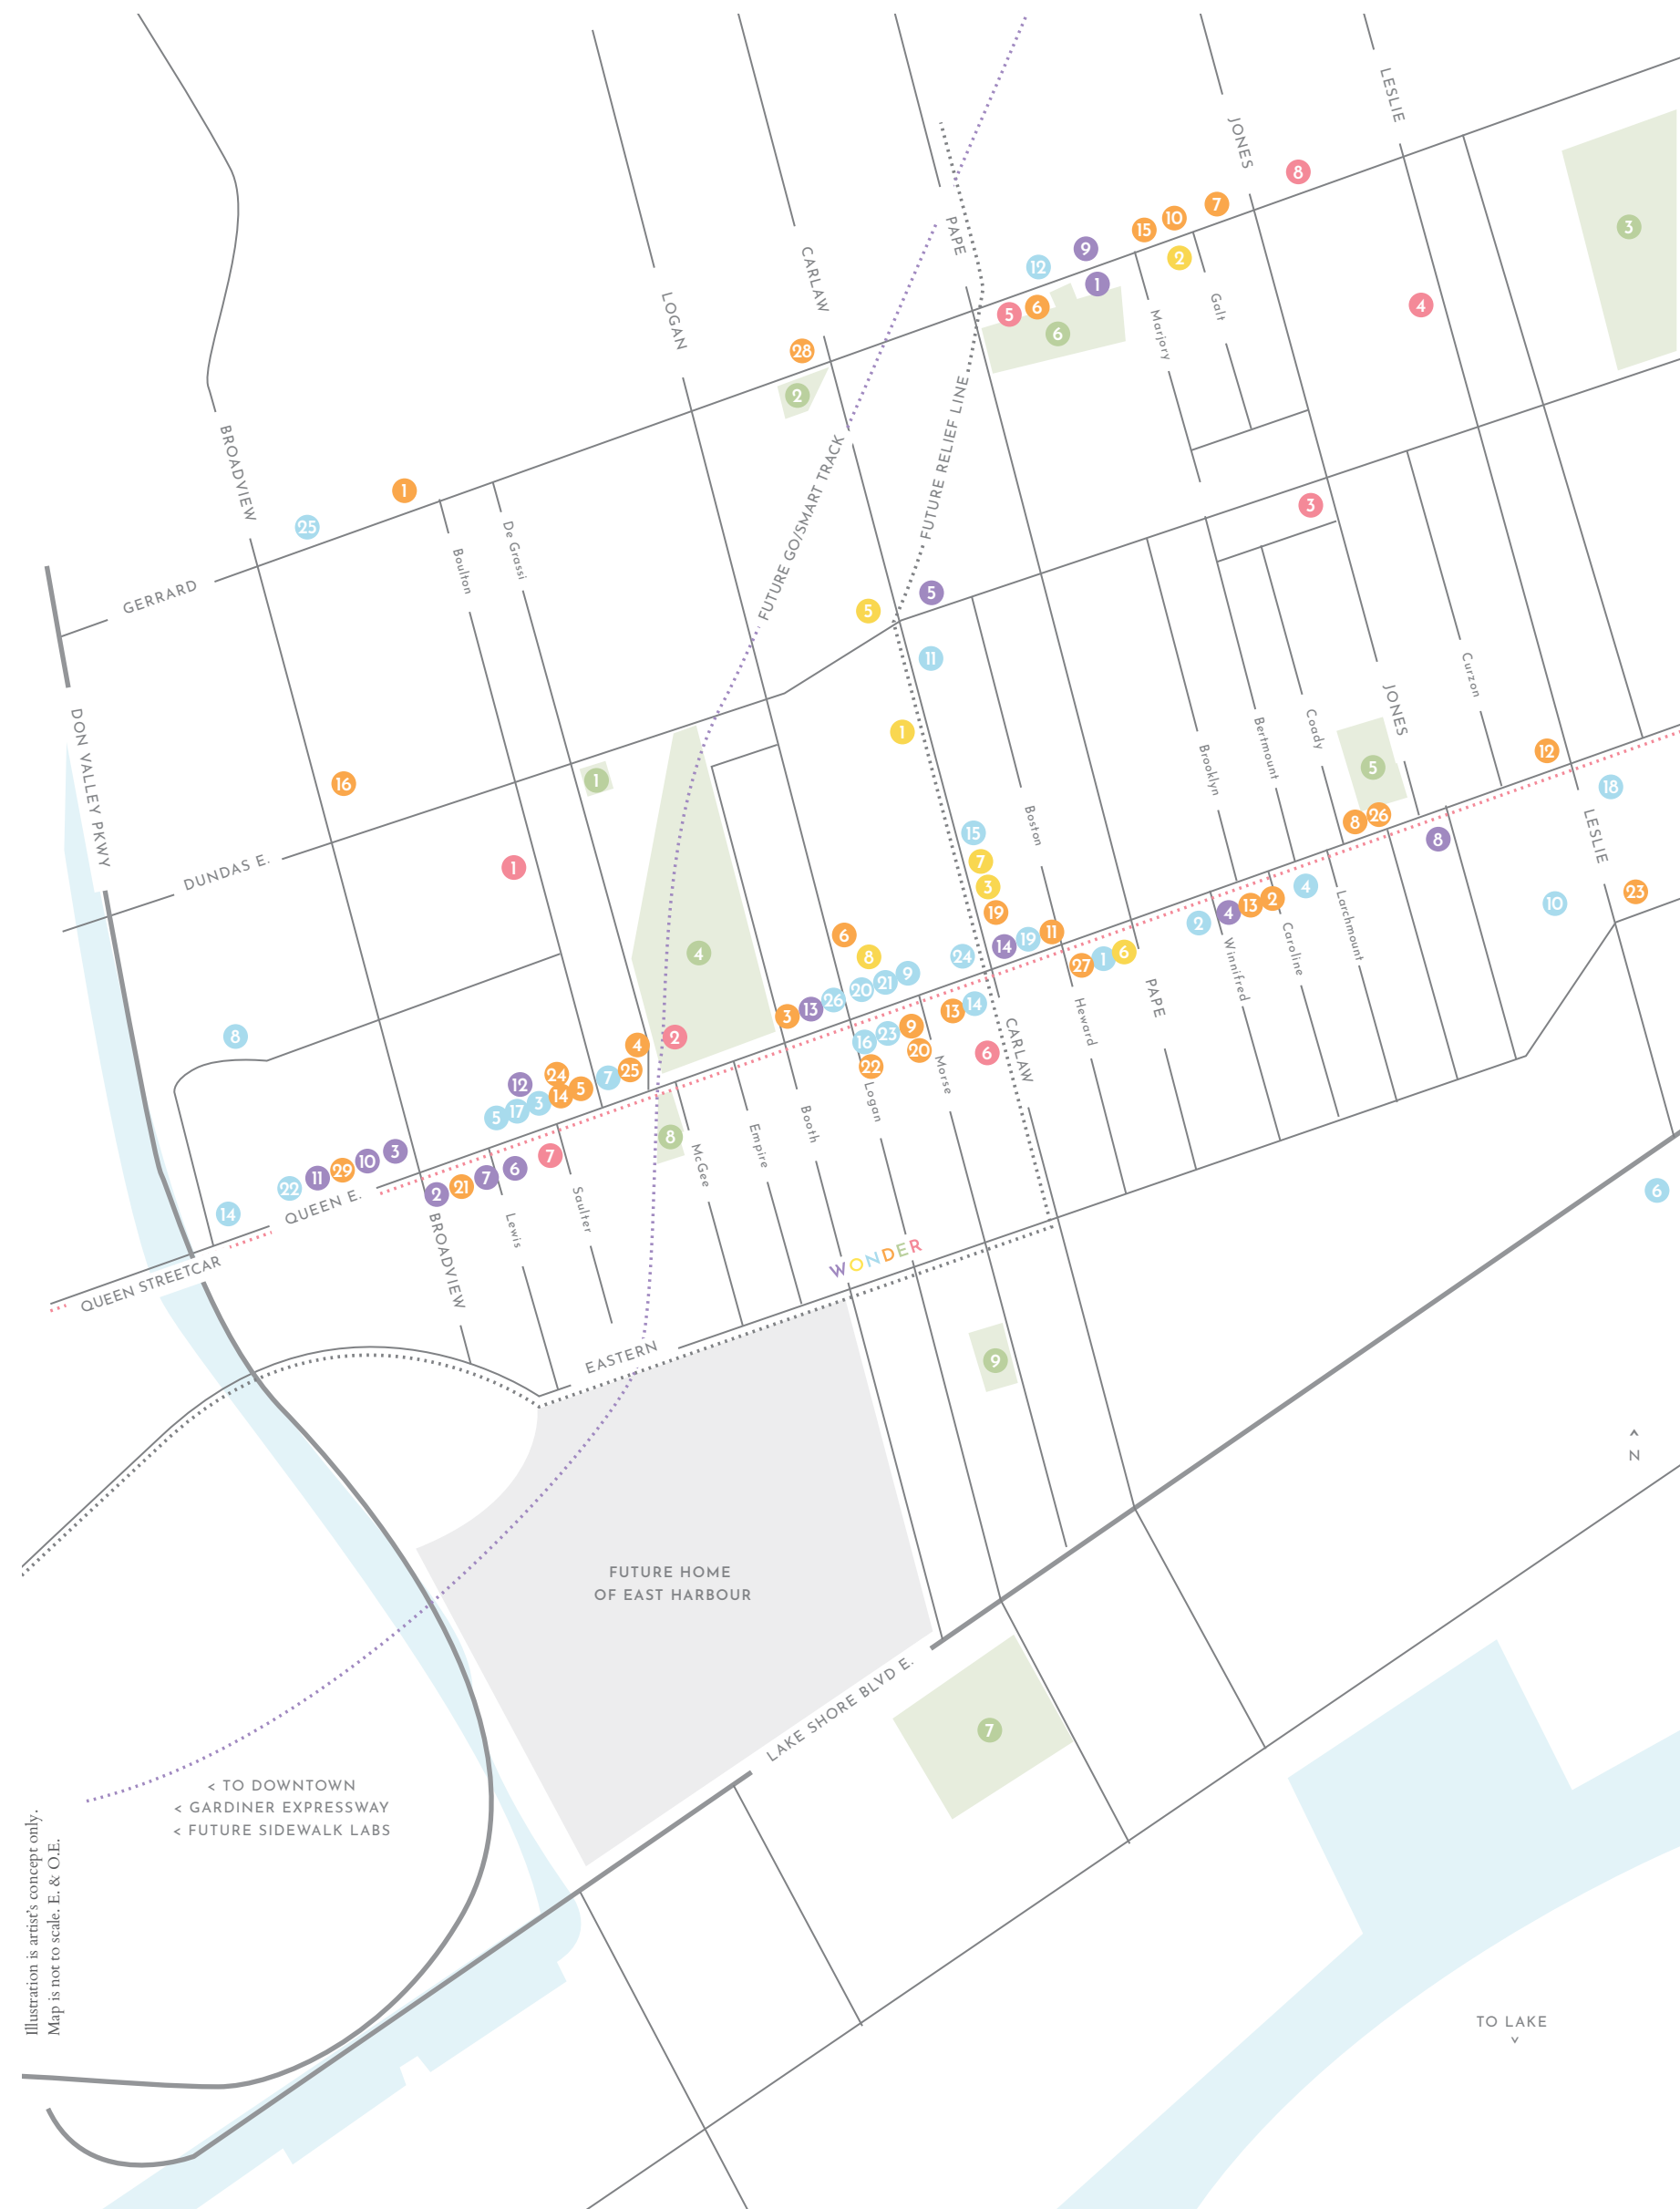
LESLIE
JONES
PAPE
CARLAW
LOGAN
BROADVIEW
GERRARD
Boulton
De Grassi
FUTURE GO/SMART TRACK
FUTURE RELIEF LINE
Marjory
Galt
DON VALLEY PKWY
DUNDAS E.
Curzon
JONES
Brooklyn
Bertmount
Coady
LESLIE
Boston
Larchmount
Winnifred
Caroline
Heward
PAPE
CARLAW
Morse
Logan
Booth
Empire
McGee
Soulter
Lewis
BROADVIEW
QUEEN E.
QUEEN STREETCAR
WONDER
EASTERN
FUTURE HOME OF EAST HARBOUR
LAKE SHORE BLVD E.
< TO DOWNTOWN
< GARDINER EXPRESSWAY
< FUTURE SIDEWALK LABS
N
TO LAKE
Illustration is artist's concept only. Map is not to scale. E. & O.E.
8 7 10 15 9 12 1 2 5 6 6 4 28 2 3 1 25 3 5 5 11 1 16 1 1 4 12 5 18 8 26 8 15 7 3 19 4 13 2 2 4 10 23 11 19 14 24 27 1 6 6 8 9 21 20 26 13 3 14 13 23 9 16 20 22 2 4 25 7 24 12 5 14 3 17 5 8 6 7 7 21 2 3 10 29 11 22 14 8 9 7